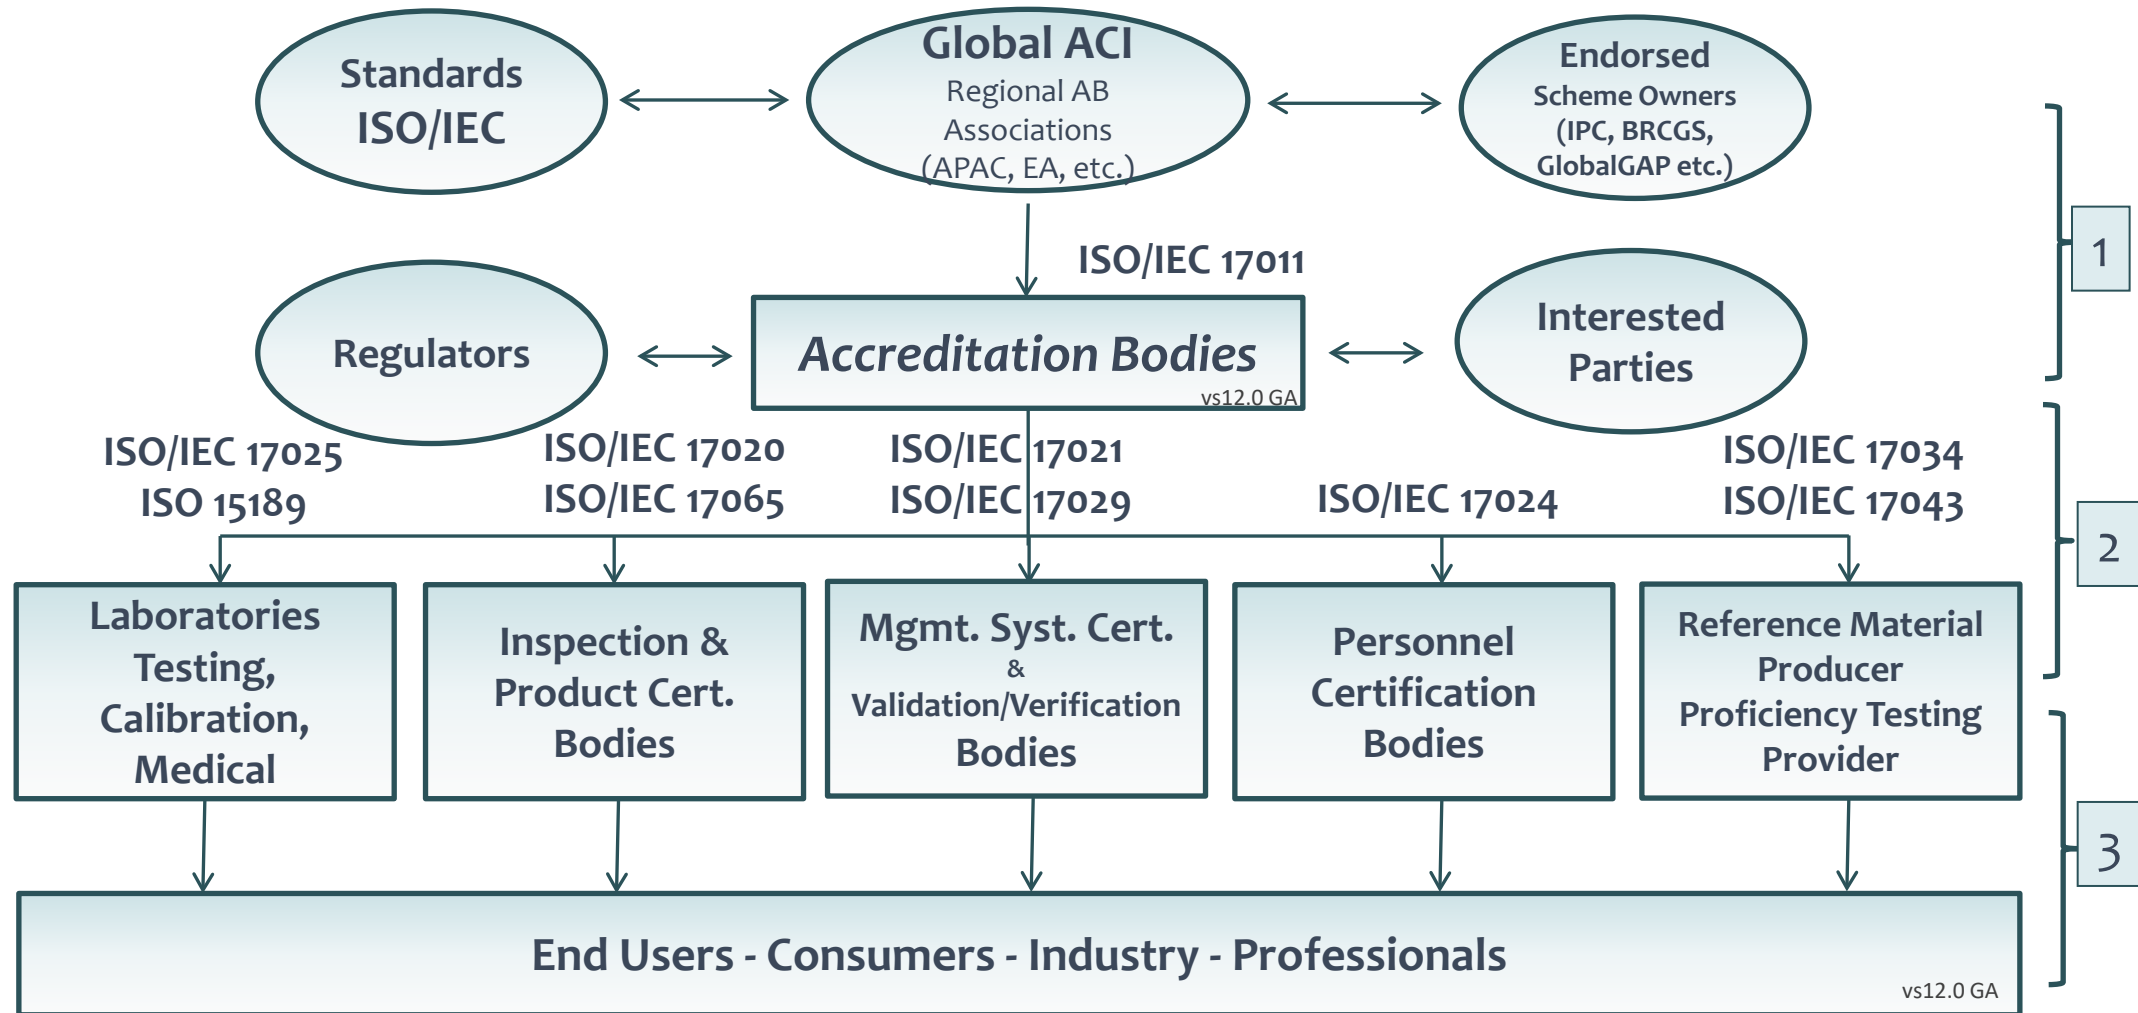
Standards
ISO/IEC

Global ACI
Regional AB
Associations
(APAC, EA, etc.)

Endorsed
Scheme Owners
(IPC, BRCGS,
GlobalGAP etc.)

1

ISO/IEC 17011

Regulators

Accreditation Bodies
vs12.0 GA

Interested
Parties

ISO/IEC 17025
ISO 15189

ISO/IEC 17020
ISO/IEC 17065

ISO/IEC 17021
ISO/IEC 17029

ISO/IEC 17024

ISO/IEC 17034
ISO/IEC 17043

2

Laboratories
Testing,
Calibration,
Medical

Inspection &
Product Cert.
Bodies

Mgmt. Syst. Cert.
&
Validation/Verification
Bodies

Personnel
Certification
Bodies

Reference Material
Producer
Proficiency Testing
Provider

3

End Users - Consumers - Industry - Professionals
vs12.0 GA